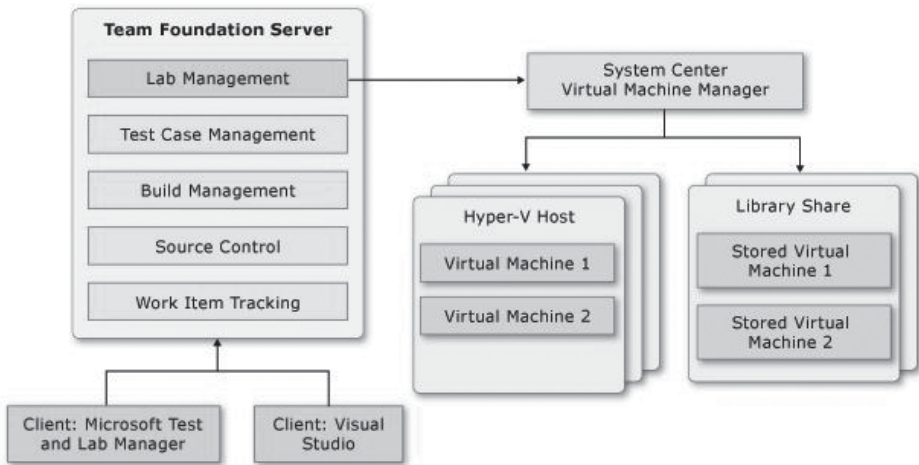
Team Foundation Server

Lab Management

Test Case Management

Build Management

Source Control

Work Item Tracking

System Center Virtual Machine Manager

Hyper-V Host

Virtual Machine 1

Virtual Machine 2

Library Share

Stored Virtual Machine 1

Stored Virtual Machine 2

Client: Microsoft Test and Lab Manager

Client: Visual Studio